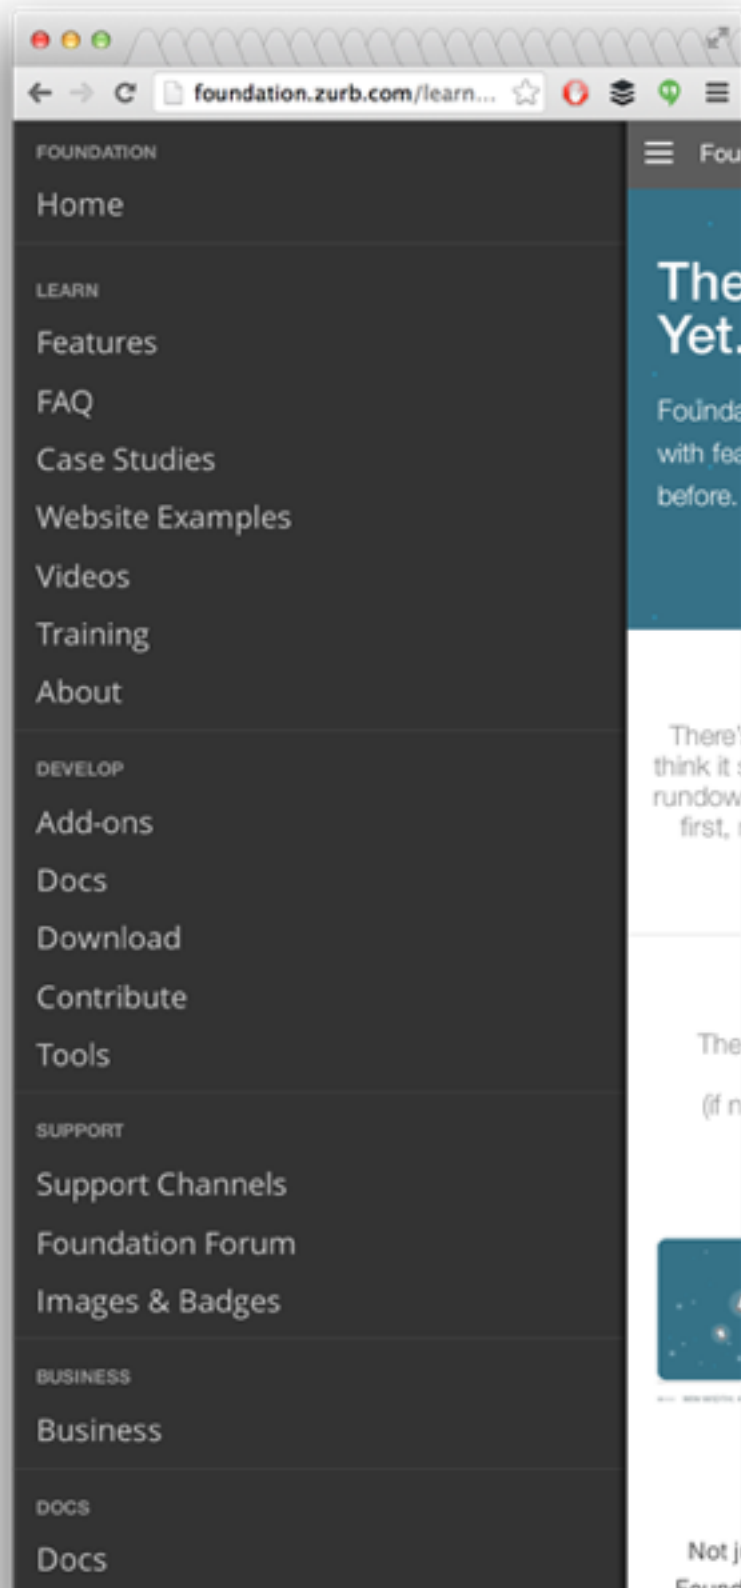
foundation.zurb.com/learn...

FOUNDATION
Home

LEARN
Features
FAQ
Case Studies
Website Examples
Videos
Training
About

DEVELOP
Add-ons
Docs
Download
Contribute
Tools

SUPPORT
Support Channels
Foundation Forum
Images & Badges

BUSINESS
Business

DOCS
Docs

Fou

The
Yet.

Founda
with fea
before.

There'
think it
rundow
first,

The

(if n

Not j
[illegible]